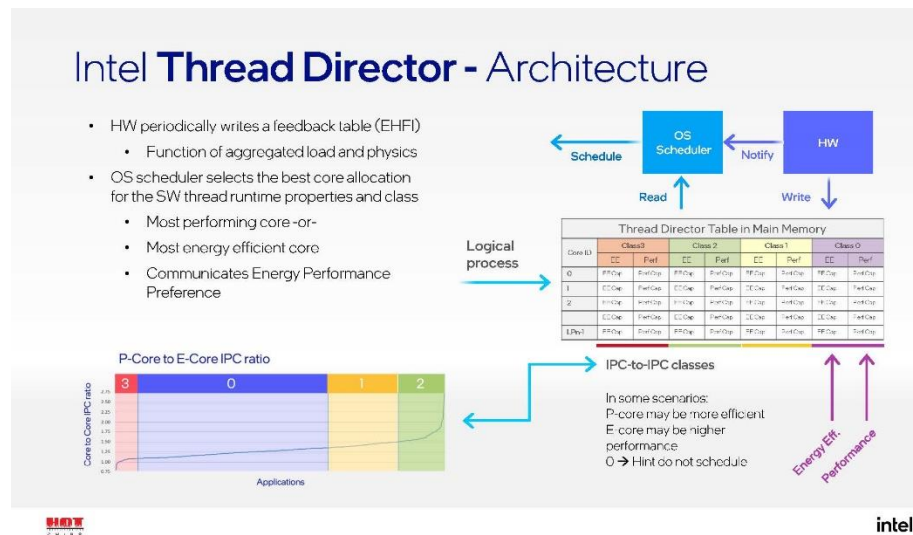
Intel **Thread Director** - Architecture

- HW periodically writes a feedback table (EHFI)
  - Function of aggregated load and physics
- OS scheduler selects the best core allocation for the SW thread runtime properties and class
  - Most performing core -or-
  - Most energy efficient core
  - Communicates Energy Performance Preference

Schedule
OS Scheduler
Notify
HW
Read
Write

Thread Director Table in Main Memory

| Core ID | Class3 | | Class 2 | | Class 1 | | Class 0 | |
|---|---|---|---|---|---|---|---|---|
| | EE | Perf | EE | Perf | EE | Perf | EE | Perf |
| 0 | EE Cap | Perf Cap | EE Cap | Perf Cap | EE Cap | Perf Cap | EE Cap | Perf Cap |
| 1 | EE Cap | Perf Cap | EE Cap | Perf Cap | EE Cap | Perf Cap | EE Cap | Perf Cap |
| 2 | EE Cap | Perf Cap | EE Cap | Perf Cap | EE Cap | Perf Cap | EE Cap | Perf Cap |
| | EE Cap | Perf Cap | EE Cap | Perf Cap | EE Cap | Perf Cap | EE Cap | Perf Cap |
| LPn-1 | EE Cap | Perf Cap | EE Cap | Perf Cap | EE Cap | Perf Cap | EE Cap | Perf Cap |

Logical process

P-Core to E-Core IPC ratio
3 0 1 2
Core to Core IPC ratio
2.75 2.50 2.25 2.00 1.75 1.50 1.25 1.00 0.75
Applications

IPC-to-IPC classes

In some scenarios:
P-core may be more efficient
E-core may be higher performance
0 → Hint do not schedule

Energy Eff.
Performance

HOT CHIPS

intel